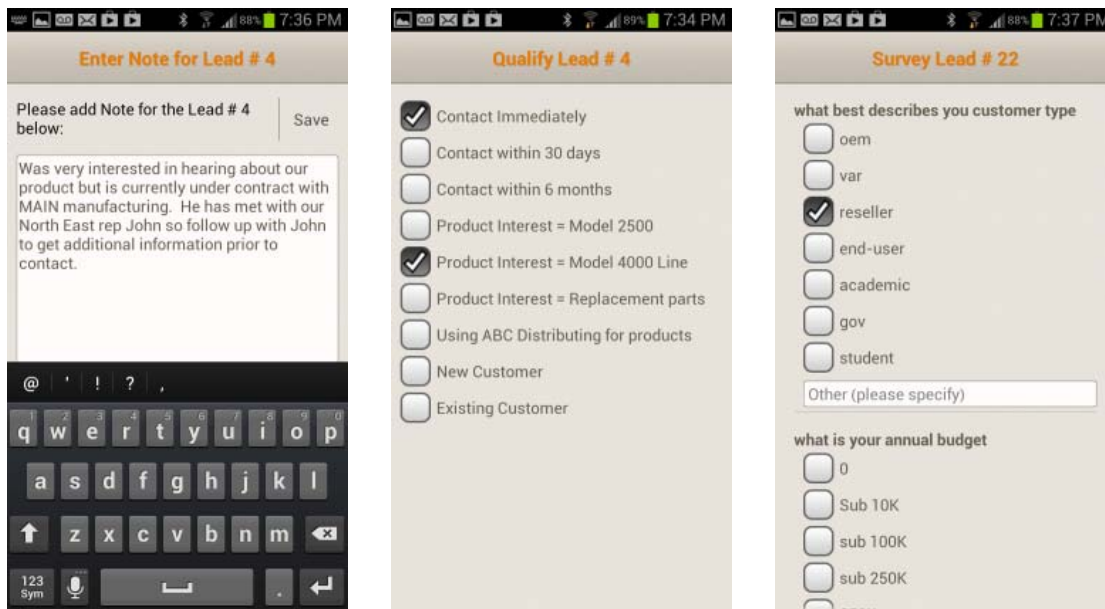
88% 7:36 PM

Enter Note for Lead # 4

Please add Note for the Lead # 4 below:

Save

Was very interested in hearing about our product but is currently under contract with MAIN manufacturing. He has met with our North East rep John so follow up with John to get additional information prior to contact.

@ ' ! ? ,

q w e r t y u i o p
a s d f g h j k l
z x c v b n m
123 Sym .

89% 7:34 PM

Qualify Lead # 4

Contact Immediately
Contact within 30 days
Contact within 6 months
Product Interest = Model 2500
Product Interest = Model 4000 Line
Product Interest = Replacement parts
Using ABC Distributing for products
New Customer
Existing Customer

88% 7:37 PM

Survey Lead # 22

what best describes you customer type
oem
var
reseller
end-user
academic
gov
student
Other (please specify)

what is your annual budget
0
Sub 10K
sub 100K
sub 250K